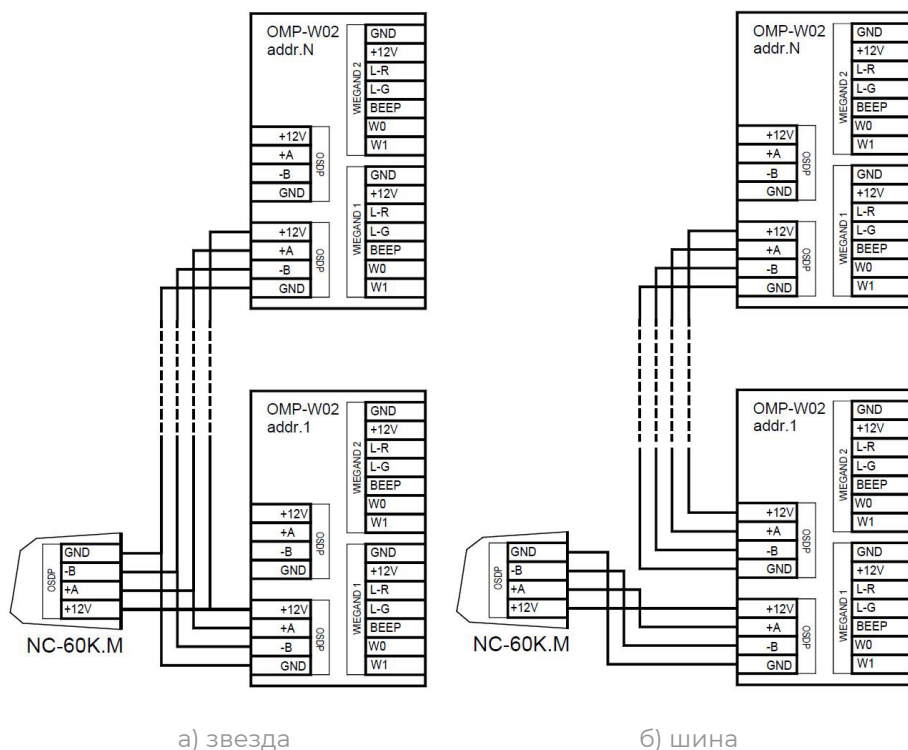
OMP-W02
addr.N

WIEGAND 2
GND
+12V
L-R
L-G
BEEP
W0
W1

OSDP
+12V
+A
-B
GND

WIEGAND 1
GND
+12V
L-R
L-G
BEEP
W0
W1

OSDP
+12V
+A
-B
GND

OMP-W02
addr.1

WIEGAND 2
GND
+12V
L-R
L-G
BEEP
W0
W1

OSDP
+12V
+A
-B
GND

WIEGAND 1
GND
+12V
L-R
L-G
BEEP
W0
W1

OSDP
+12V
+A
-B
GND

OSDP
GND
-B
+A
+12V

NC-60K.M

а) звезда

OMP-W02
addr.N

WIEGAND 2
GND
+12V
L-R
L-G
BEEP
W0
W1

OSDP
+12V
+A
-B
GND

WIEGAND 1
GND
+12V
L-R
L-G
BEEP
W0
W1

OSDP
+12V
+A
-B
GND

OMP-W02
addr.1

WIEGAND 2
GND
+12V
L-R
L-G
BEEP
W0
W1

OSDP
+12V
+A
-B
GND

WIEGAND 1
GND
+12V
L-R
L-G
BEEP
W0
W1

OSDP
+12V
+A
-B
GND

OSDP
GND
-B
+A
+12V

NC-60K.M

б) шина